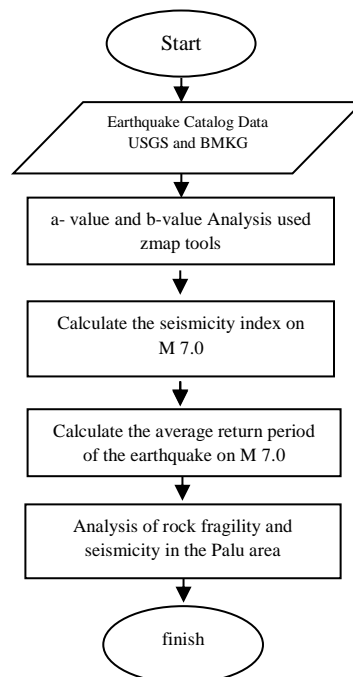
Start

Earthquake Catalog Data
USGS and BMKG

a- value and b-value Analysis used zmap tools

Calculate the seismicity index on M 7.0

Calculate the average return period of the earthquake on M 7.0

Analysis of rock fragility and seismicity in the Palu area

finish